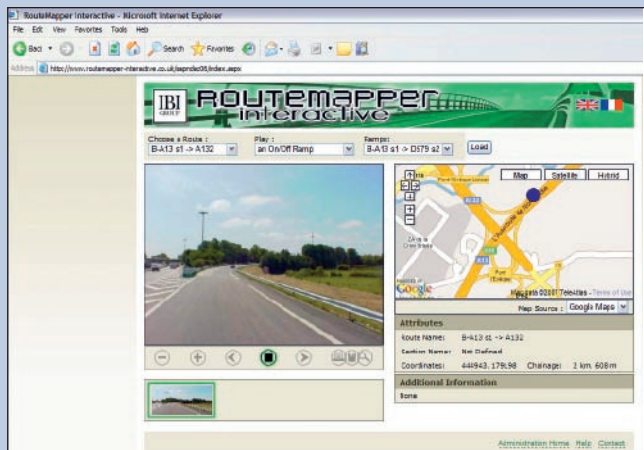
RouteMapper Interactive - Microsoft Internet Explorer

File Edit View Favorites Tools Help

Back Search Favorites

Address http://www.routemapper-interactive.co.uk/sapn/a06/index.aspx

IBI GROUP ROUTEMAPPER interactive

Choose a Route : B-A13 s1 -> A132

Play : an On/Off Ramp

Ramps : B-A13 s1 -> D579 a2

Load

Map Satellite Hybrid

Google

Map data ©2007 Tele Atlas - Terms of Use

Map Source : Google Maps

Attributes

Route Name: B-A13 s1 -> A132

Section Name: Not Defined

Coordinates: 444943, 179198

Chainage: 2 km, 608 m

Additional Information

None

Administration Home Help Contact